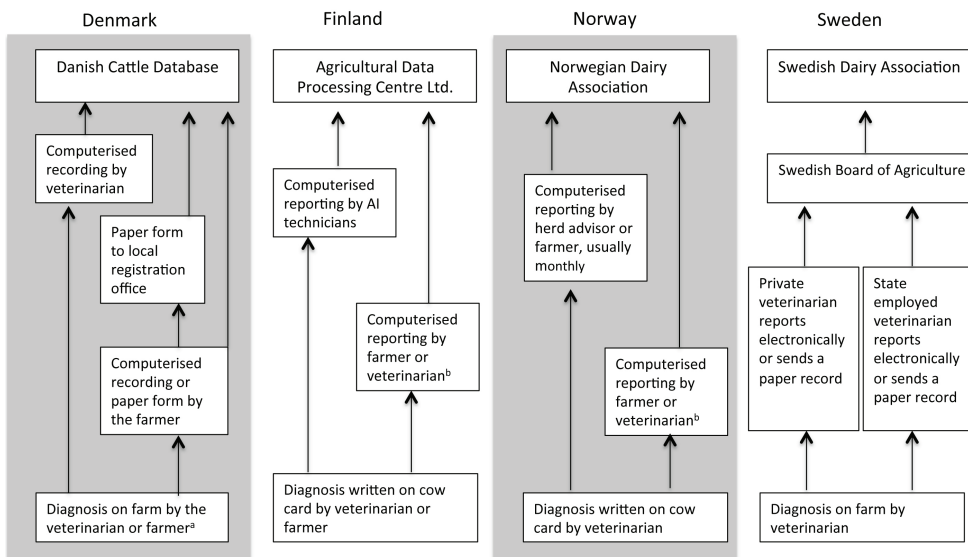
Denmark

Danish Cattle Database

Computerised recording by veterinarian

Paper form to local registration office

Computerised recording or paper form by the farmer

Diagnosis on farm by the veterinarian or farmer$^a$

Finland

Agricultural Data Processing Centre Ltd.

Computerised reporting by AI technicians

Computerised reporting by farmer or veterinarian$^b$

Diagnosis written on cow card by veterinarian or farmer

Norway

Norwegian Dairy Association

Computerised reporting by herd advisor or farmer, usually monthly

Computerised reporting by farmer or veterinarian$^b$

Diagnosis written on cow card by veterinarian

Sweden

Swedish Dairy Association

Swedish Board of Agriculture

Private veterinarian reports electronically or sends a paper record

State employed veterinarian reports electronically or sends a paper record

Diagnosis on farm by veterinarian